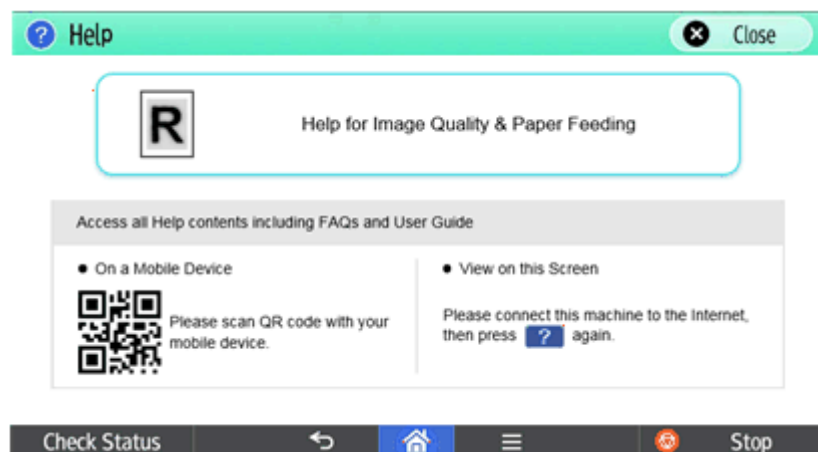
Help

Close

R

Help for Image Quality & Paper Feeding

Access all Help contents including FAQs and User Guide

• On a Mobile Device

Please scan QR code with your mobile device.

• View on this Screen

Please connect this machine to the Internet, then press ? again.

Check Status

Stop